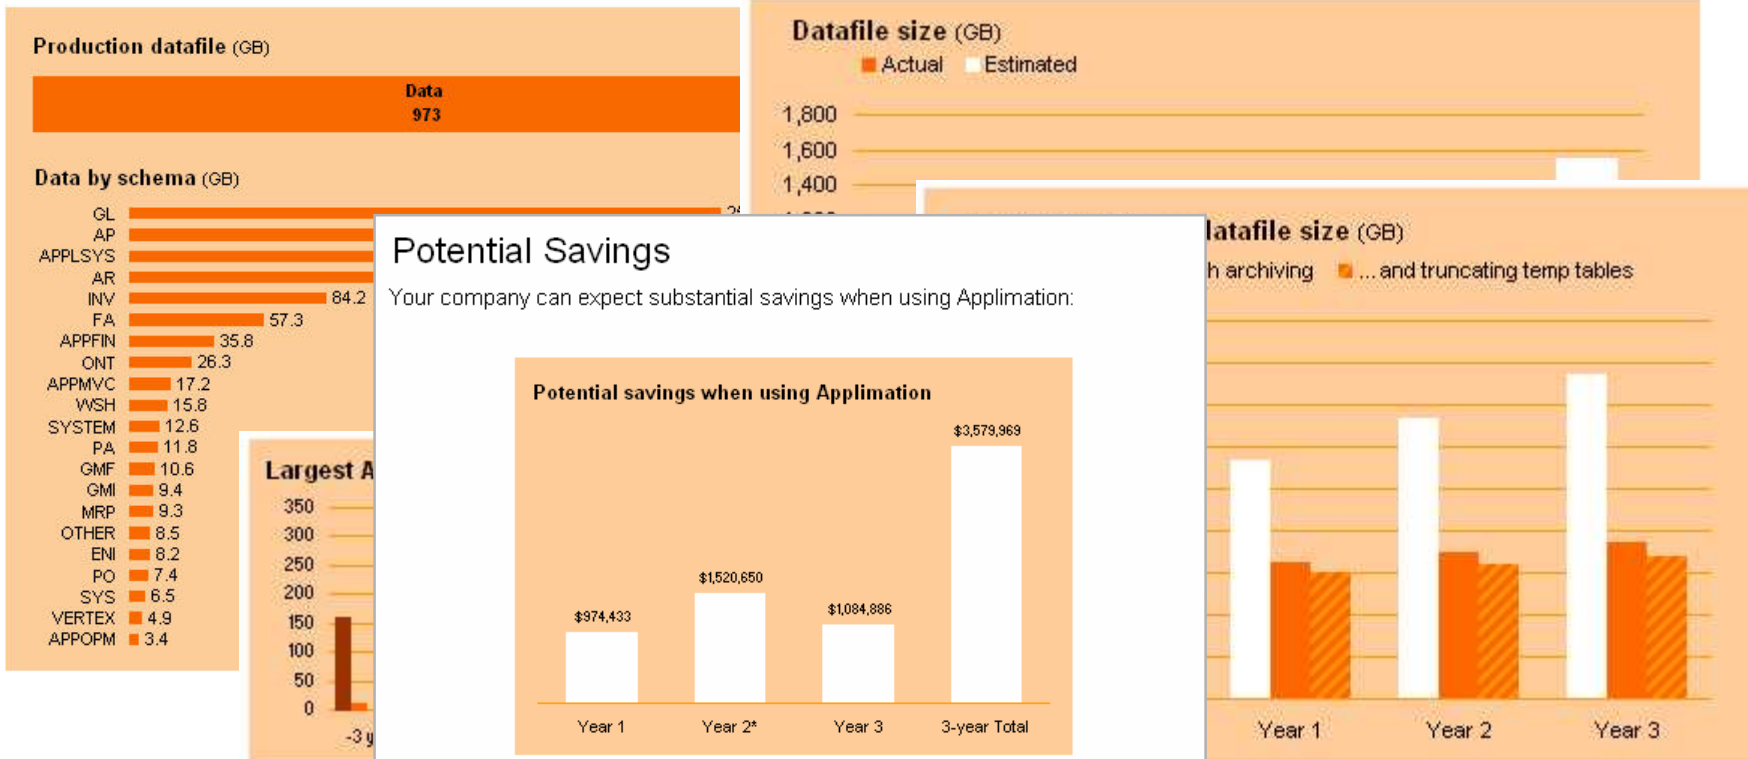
Production datafile (GB)

Data
973

Data by schema (GB)

GL
AP
APPLSYS
AR
INV 84.2
FA 57.3
APPFIN 35.8
ONT 26.3
APPMVC 17.2
WSH 15.8
SYSTEM 12.6
PA 11.8
GMF 10.6
GMI 9.4
MRP 9.3
OTHER 8.5
ENI 8.2
PO 7.4
SYS 6.5
VERTEX 4.9
APPOPM 3.4

Largest A
350
300
250
200
150
100
50
0
-3 y

Datafile size (GB)
Actual Estimated
1,800
1,600
1,400

latafile size (GB)
h archiving ... and truncating temp tables
Year 1 Year 2 Year 3

Potential Savings

Your company can expect substantial savings when using Applimation:

Potential savings when using Applimation

| Year 1 | Year 2* | Year 3 | 3-year Total |
|---|---|---|---|
| $974,433 | $1,520,650 | $1,084,886 | $3,579,969 |